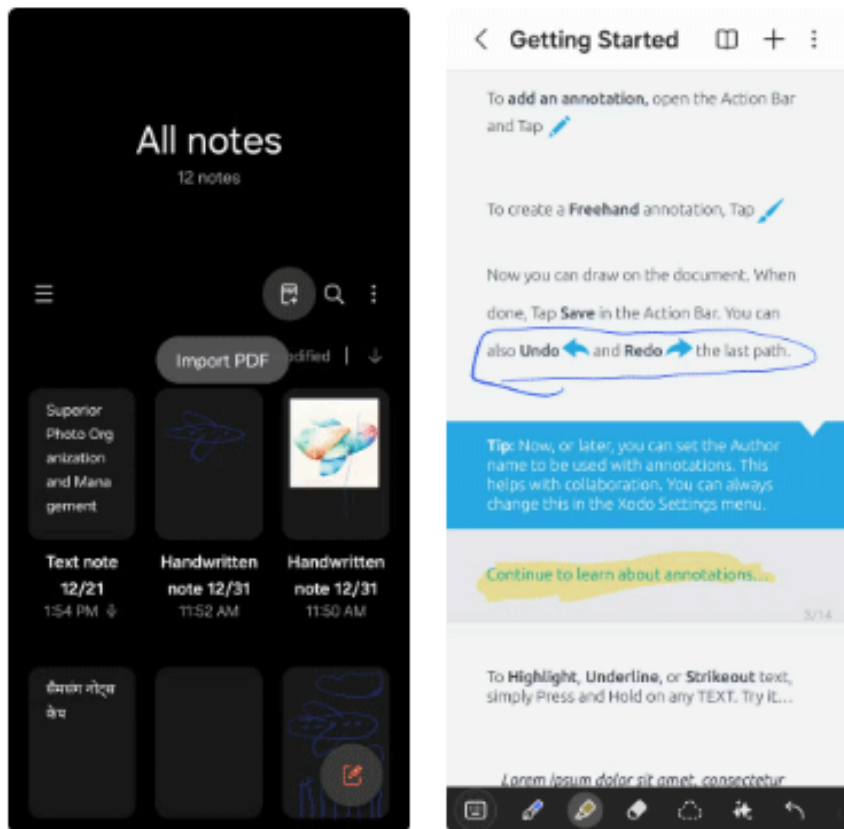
All notes
12 notes

Import PDF
odified

Superior Photo Organization and Management

Text note 12/21
1:54 PM

Handwritten note 12/31
11:52 AM

Handwritten note 12/31
11:50 AM

सैमसंग नोट्स केय

Getting Started

To add an annotation, open the Action Bar and Tap

To create a Freehand annotation, Tap

Now you can draw on the document. When done, Tap Save in the Action Bar. You can also Undo and Redo the last path.

Tip: Now, or later, you can set the Author name to be used with annotations. This helps with collaboration. You can always change this in the Xodo Settings menu.

Continue to learn about annotations...

3/14

To Highlight, Underline, or Strikeout text, simply Press and Hold on any TEXT. Try it...

Lorem ipsum dolor sit amet, consectetur